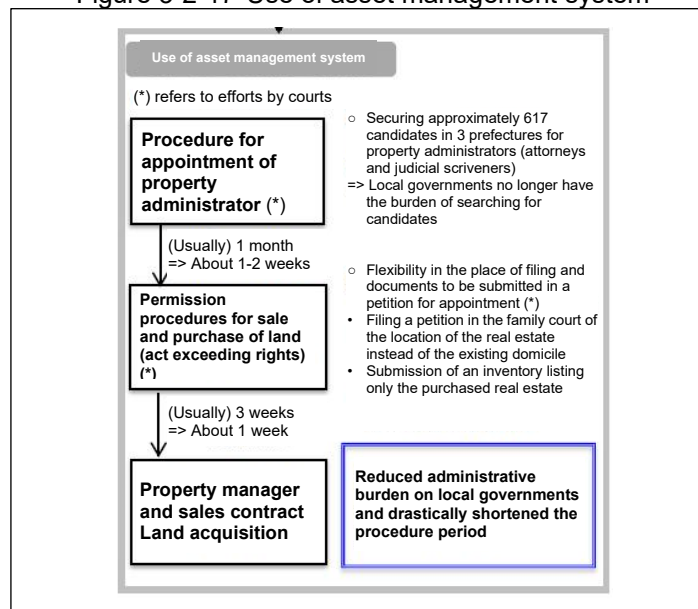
Figure 3-2-17 Use of asset management system

Use of asset management system

(*) refers to efforts by courts

Procedure for appointment of property administrator (*)

○ Securing approximately 617 candidates in 3 prefectures for property administrators (attorneys and judicial scriveners)
=> Local governments no longer have the burden of searching for candidates

(Usually) 1 month
=> About 1-2 weeks

Permission procedures for sale and purchase of land (act exceeding rights) (*)

○ Flexibility in the place of filing and documents to be submitted in a petition for appointment (*)
• Filing a petition in the family court of the location of the real estate instead of the existing domicile
• Submission of an inventory listing only the purchased real estate

(Usually) 3 weeks
=> About 1 week

Property manager and sales contract Land acquisition

Reduced administrative burden on local governments and drastically shortened the procedure period